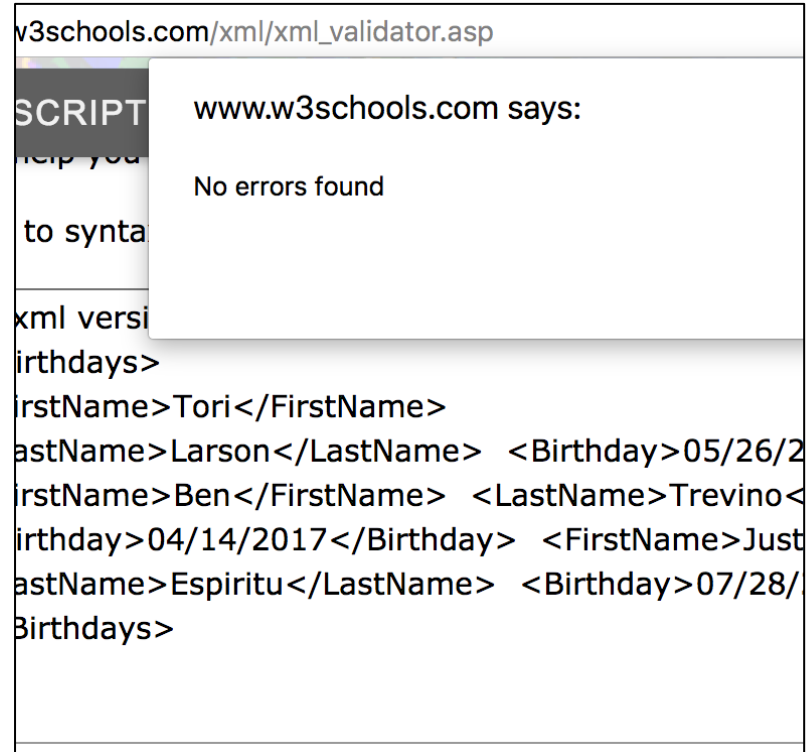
v3schools.com/xml/xml_validator.asp

SCRIPT

ielp you

to synta

www.w3schools.com says:

No errors found

xml versi
irthdays>
irstName>Tori</FirstName>
astName>Larson</LastName> <Birthday>05/26/2
irstName>Ben</FirstName> <LastName>Trevino<
irthday>04/14/2017</Birthday> <FirstName>Just
astName>Espiritu</LastName> <Birthday>07/28/
Birthdays>